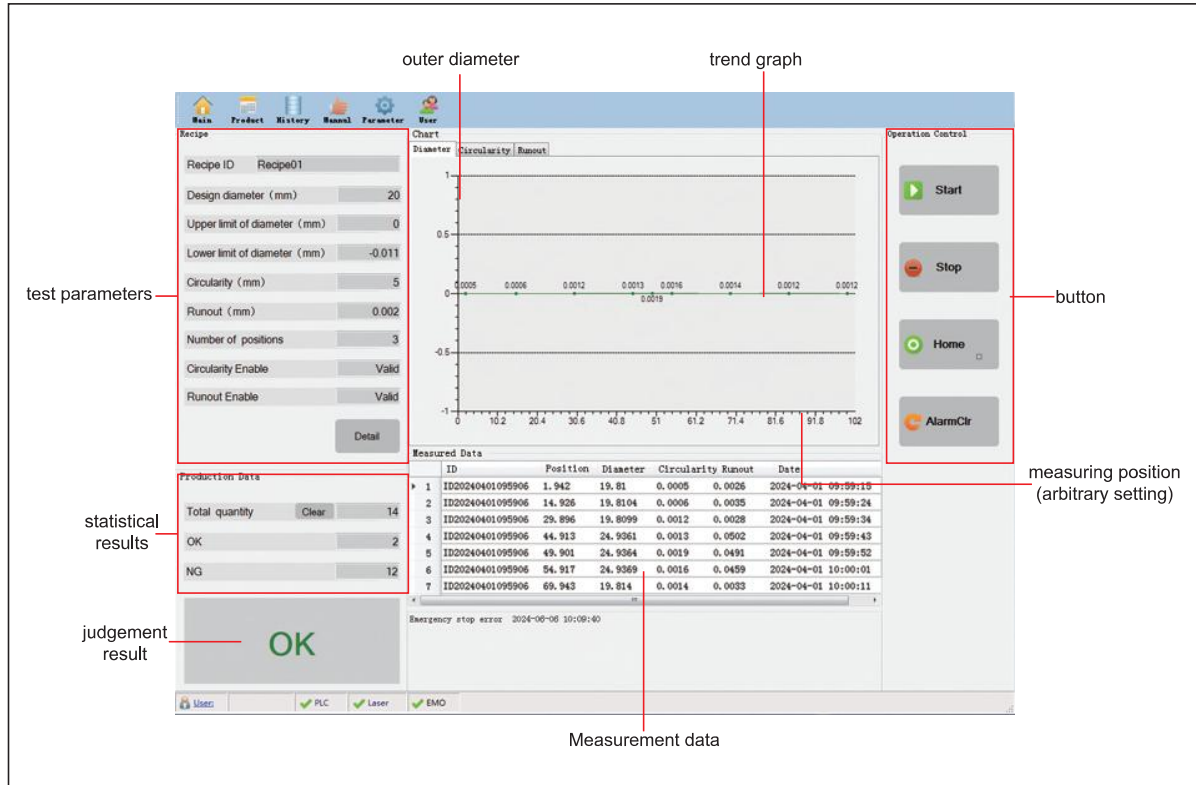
outer diameter

trend graph

Main Product History Manual Parameter User

Recipe

| | |
|---|---|
| Recipe ID | Recipe01 |
| Design diameter (mm) | 20 |
| Upper limit of diameter (mm) | 0 |
| Lower limit of diameter (mm) | -0.011 |
| Circularity (mm) | 5 |
| Runout (mm) | 0.002 |
| Number of positions | 3 |
| Circularity Enable | Valid |
| Runout Enable | Valid |

Detail

test parameters

Chart

Diameter Circularity Runout

1
0.5
0
-0.5
-1

0.0005 0.0006 0.0012 0.0013 0.0016 0.0014 0.0012 0.0012
0.0019

0 10.2 20.4 30.6 40.8 51 61.2 71.4 81.6 91.8 102

Operation Control

Start

Stop

Home

AlarmClr

button

Production Data

| | | |
|---|---|---|
| Total quantity | Clear | 14 |
| OK | | 2 |
| NG | | 12 |

statistical results

Measured Data

| | ID | Position | Diameter | Circularity | Runout | Date |
|---|---|---|---|---|---|---|
| 1 | ID20240401095906 | 1.942 | 19.81 | 0.0005 | 0.0026 | 2024-04-01 09:59:15 |
| 2 | ID20240401095906 | 14.926 | 19.8104 | 0.0006 | 0.0035 | 2024-04-01 09:59:24 |
| 3 | ID20240401095906 | 29.896 | 19.8099 | 0.0012 | 0.0028 | 2024-04-01 09:59:34 |
| 4 | ID20240401095906 | 44.913 | 24.9361 | 0.0013 | 0.0502 | 2024-04-01 09:59:43 |
| 5 | ID20240401095906 | 49.901 | 24.9364 | 0.0019 | 0.0491 | 2024-04-01 09:59:52 |
| 6 | ID20240401095906 | 54.917 | 24.9369 | 0.0016 | 0.0459 | 2024-04-01 10:00:01 |
| 7 | ID20240401095906 | 69.943 | 19.814 | 0.0014 | 0.0033 | 2024-04-01 10:00:11 |

measuring position (arbitrary setting)

Emergency stop error 2024-06-06 10:09:40

judgement result

OK

User PLC Laser EMO

Measurement data